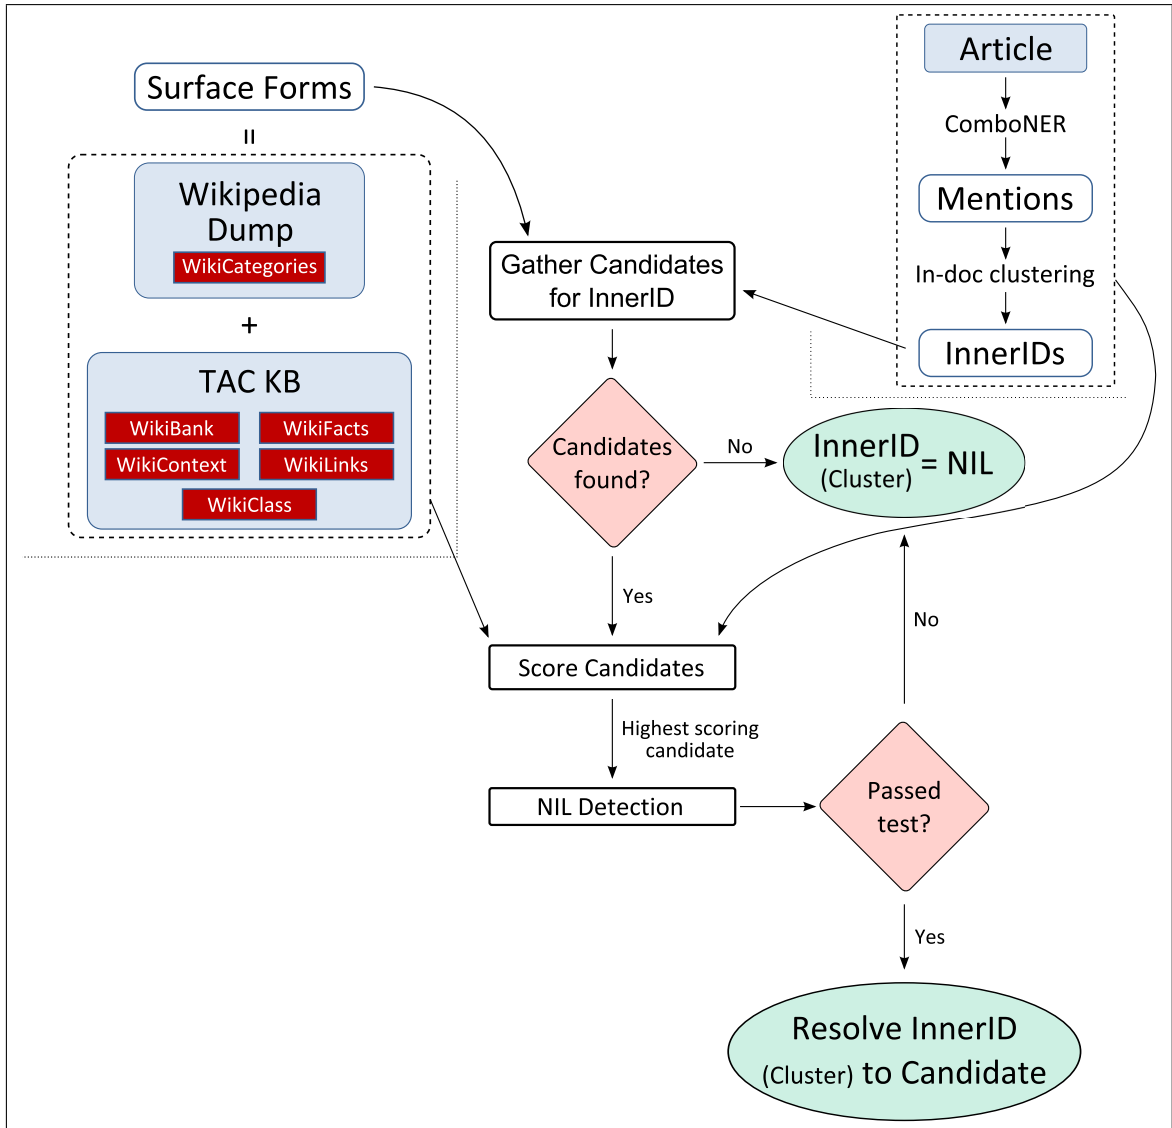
Surface Forms

=

Wikipedia Dump

WikiCategories

+

TAC KB

WikiBank

WikiFacts

WikiContext

WikiLinks

WikiClass

Article

ComboNER

Mentions

In-doc clustering

InnerIDs

Gather Candidates for InnerID

Candidates found?

No

InnerID (Cluster) = NIL

Yes

Score Candidates

Highest scoring candidate

NIL Detection

Passed test?

No

Yes

Resolve InnerID (Cluster) to Candidate